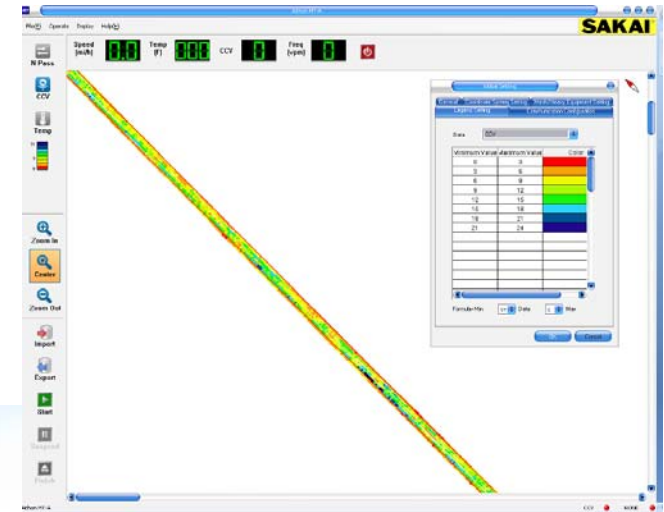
File(F) Operate Display Help(H)

SAKAI

N Pass

Speed (m/h) 0.0

Temp (F) 0.0.0

CCV 0

Freq (vpm) 0

CCV

Temp

Zoom In

Center

Zoom Out

Import

Export

Start

Suspend

Finish

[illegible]

General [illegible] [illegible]

Legend Setting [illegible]

Data CCV

| Minimum Value | Maximum Value | Color |
|---|---|---|
| 0 | 3 | |
| 3 | 6 | |
| 6 | 9 | |
| 9 | 12 | |
| 12 | 15 | |
| 15 | 18 | |
| 18 | 21 | |
| 21 | 24 | |

Formula Min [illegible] Delta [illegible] Max

OK Cancel

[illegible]

CCV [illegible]